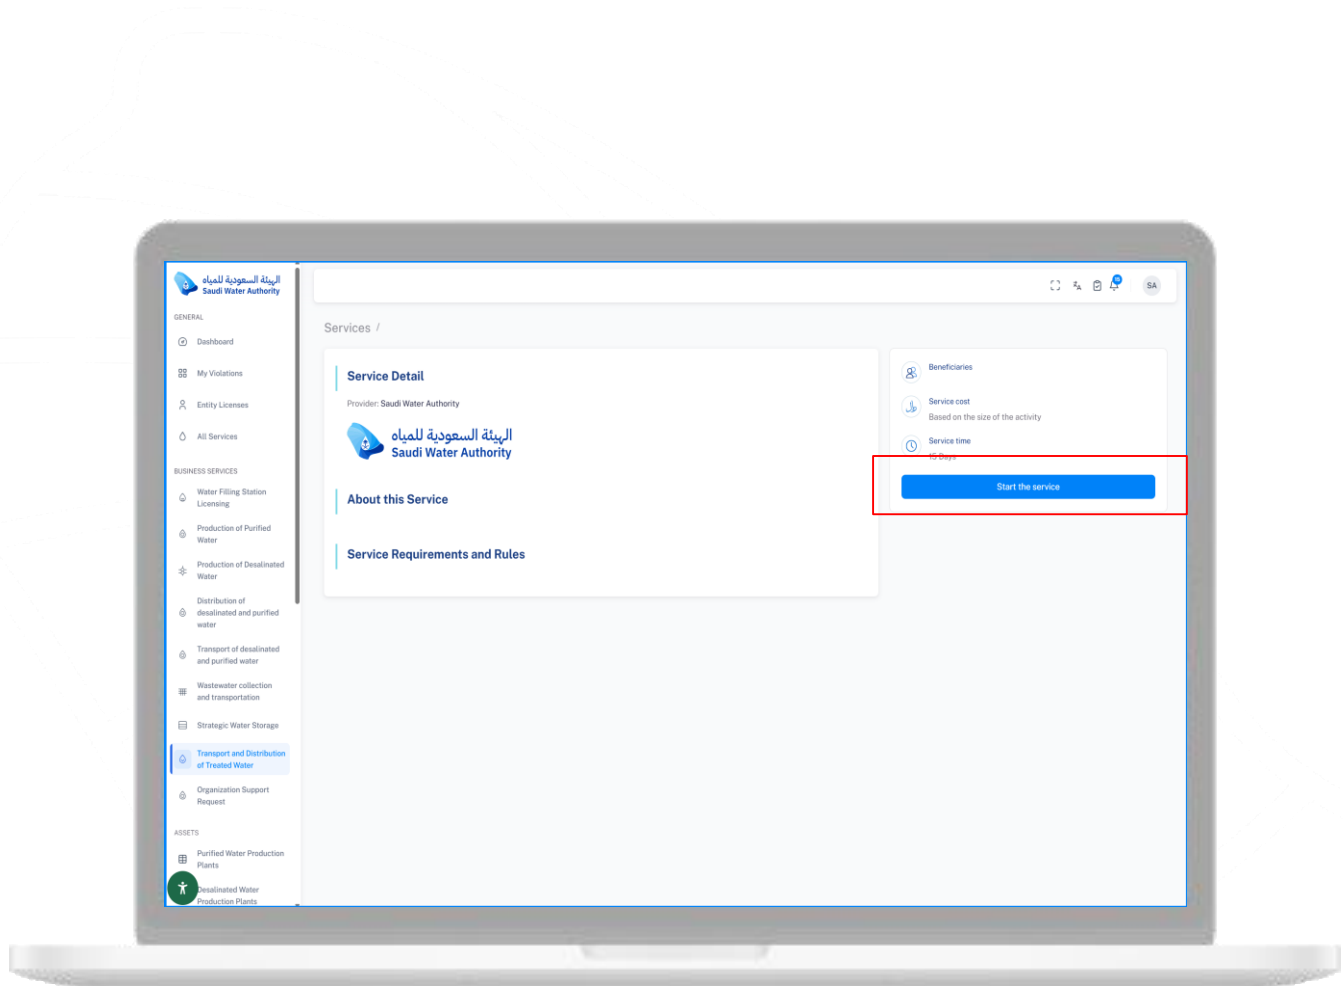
الهيئة السعودية للمياه
Saudi Water Authority

GENERAL

Dashboard

My Violations

Entity Licenses

All Services

BUSINESS SERVICES

Water Filling Station Licensing

Production of Purified Water

Production of Desalinated Water

Distribution of desalinated and purified water

Transport of desalinated and purified water

Wastewater collection and transportation

Strategic Water Storage

Transport and Distribution of Treated Water

Organization Support Request

ASSETS

Purified Water Production Plants

Desalinated Water Production Plants

SA

Services /

Service Detail

Provider: Saudi Water Authority

الهيئة السعودية للمياه
Saudi Water Authority

About this Service

Service Requirements and Rules

Beneficiaries

Service cost

Based on the size of the activity

Service time

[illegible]

Start the service